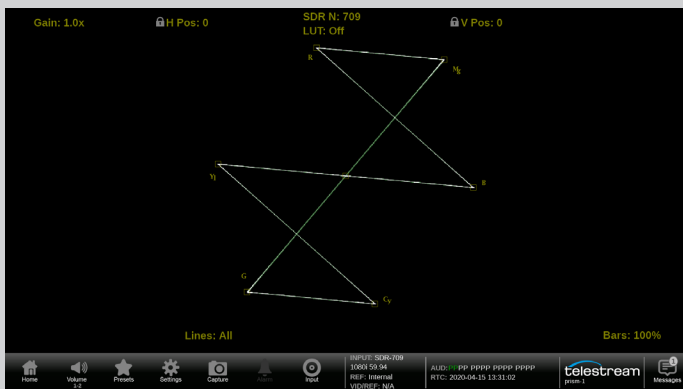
Gain: 1.0x
H Pos: 0
SDR N: 709
LUT: Off
V Pos: 0

R
M$_{fl}$
Y$_{fl}$
B
G
C$_{y}$

Lines: All
Bars: 100%

Home
Volume 1-2
Presets
Settings
Capture
Alarm
Input
INPUT: SDR-709
1080i 59.94
REF: Internal
VID/REF: N/A
AUD: PPPP PPPP PPPP PPPP
RTC: 2020-04-15 13:31:02
telestream
prism-1
Messages